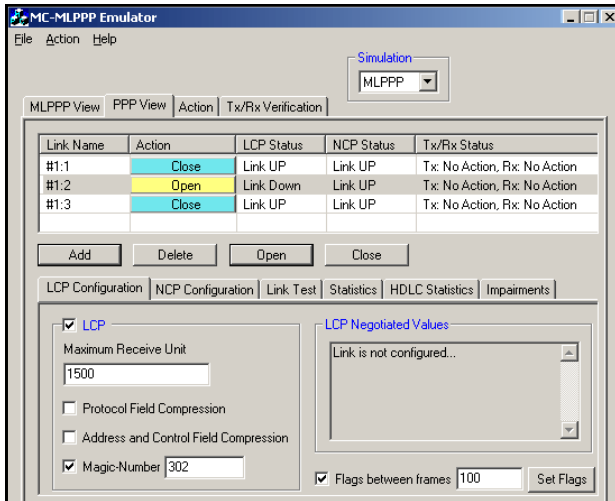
MC-MLPPP Emulator

File Action Help

Simulation
MLPPP

MLPPP View | PPP View | Action | Tx/Rx Verification

| Link Name | Action | LCP Status | NCP Status | Tx/Rx Status |
|---|---|---|---|---|
| #1:1 | Close | Link UP | Link UP | Tx: No Action, Rx: No Action |
| #1:2 | Open | Link Down | Link UP | Tx: No Action, Rx: No Action |
| #1:3 | Close | Link UP | Link UP | Tx: No Action, Rx: No Action |

Add | Delete | Open | Close

LCP Configuration | NCP Configuration | Link Test | Statistics | HDLC Statistics | Impairments

LCP
Maximum Receive Unit
1500
Protocol Field Compression
Address and Control Field Compression
Magic-Number 302

LCP Negotiated Values
Link is not configured...

Flags between frames 100 Set Flags